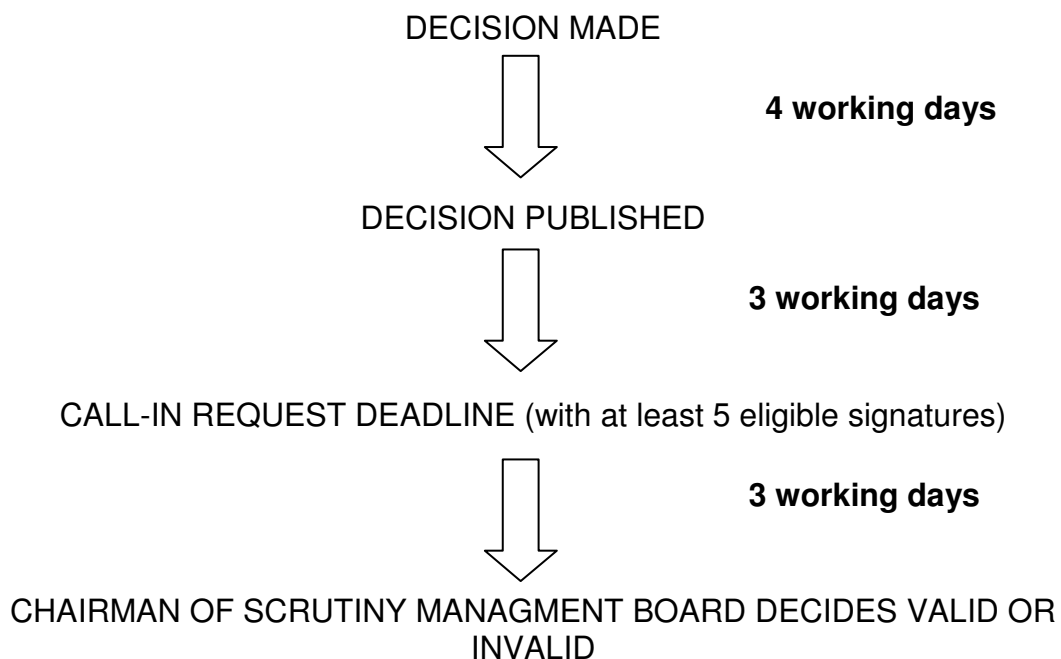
DECISION MADE

4 working days

DECISION PUBLISHED

3 working days

CALL-IN REQUEST DEADLINE (with at least 5 eligible signatures)

3 working days

CHAIRMAN OF SCRUTINY MANAGMENT BOARD DECIDES VALID OR INVALID